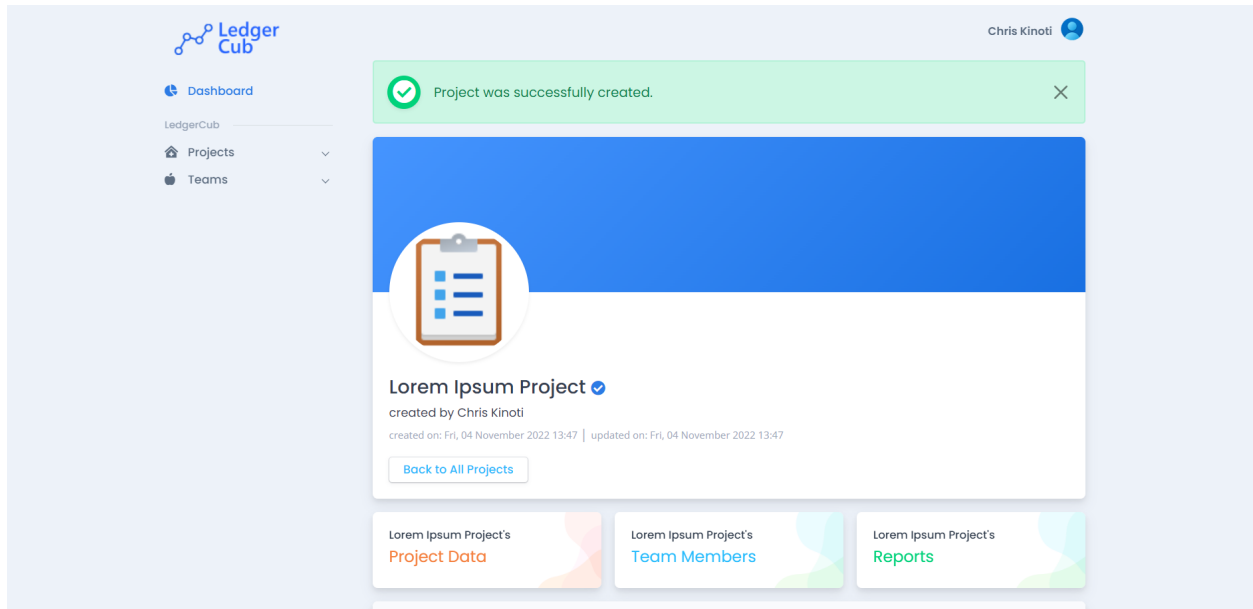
Ledger Cub

Chris Kinoti

Dashboard

LedgerCub

Projects

Teams

Project was successfully created.

Lorem Ipsum Project

created by Chris Kinoti

created on: Fri, 04 November 2022 13:47 | updated on: Fri, 04 November 2022 13:47

Back to All Projects

Lorem Ipsum Project's
Project Data

Lorem Ipsum Project's
Team Members

Lorem Ipsum Project's
Reports